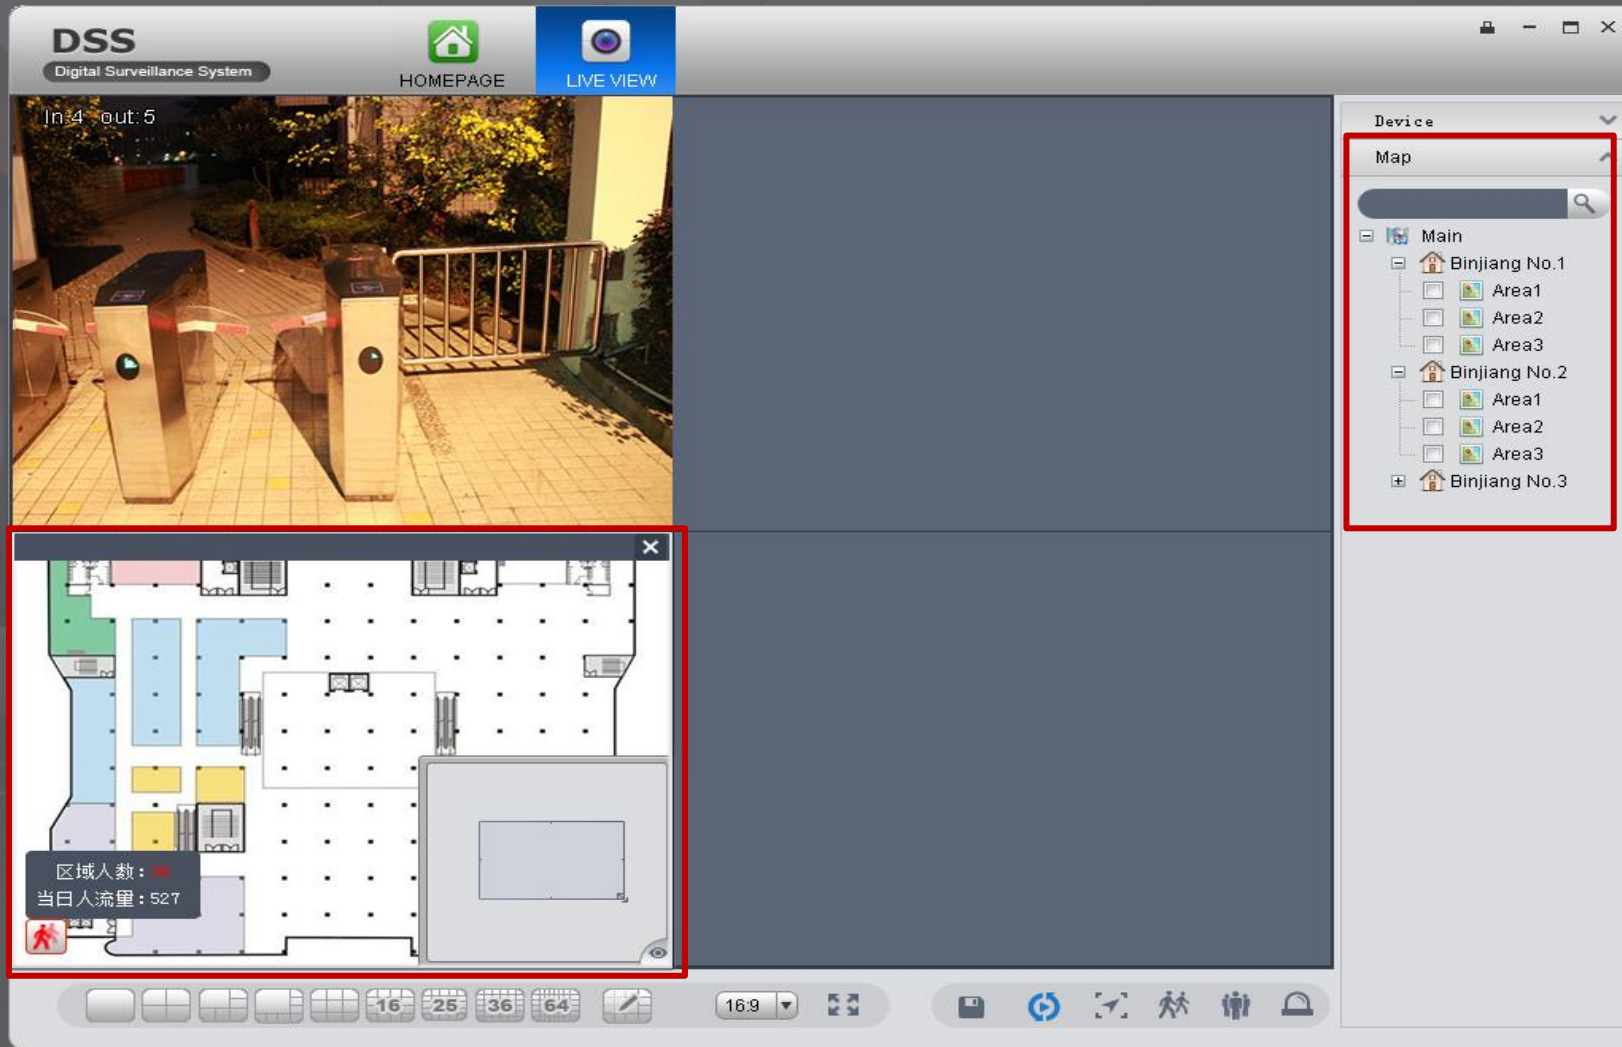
DSS
Digital Surveillance System
HOMEPAGE
LIVE VIEW

In:4 out:5

区域人数：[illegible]
当日人流量：527

Device
Map
Main
Binjiang No.1
Area1
Area2
Area3
Binjiang No.2
Area1
Area2
Area3
Binjiang No.3

16 25 36 64
16:9